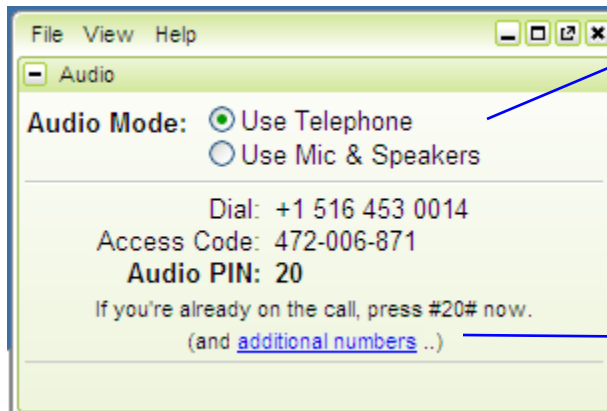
File View Help

Audio

Audio Mode: Use Telephone
Use Mic & Speakers

Dial: +1 516 453 0014
Access Code: 472-006-871
Audio PIN: 20
If you're already on the call, press #20# now.
(and additional numbers ..)